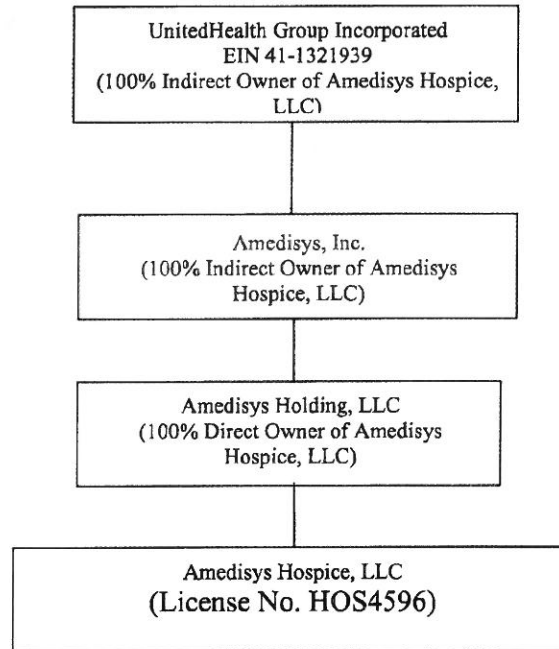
UnitedHealth Group Incorporated
EIN 41-1321939
(100% Indirect Owner of Amedisys Hospice, LLC)

Amedisys, Inc.
(100% Indirect Owner of Amedisys Hospice, LLC)

Amedisys Holding, LLC
(100% Direct Owner of Amedisys Hospice, LLC)

Amedisys Hospice, LLC
(License No. HOS4596)